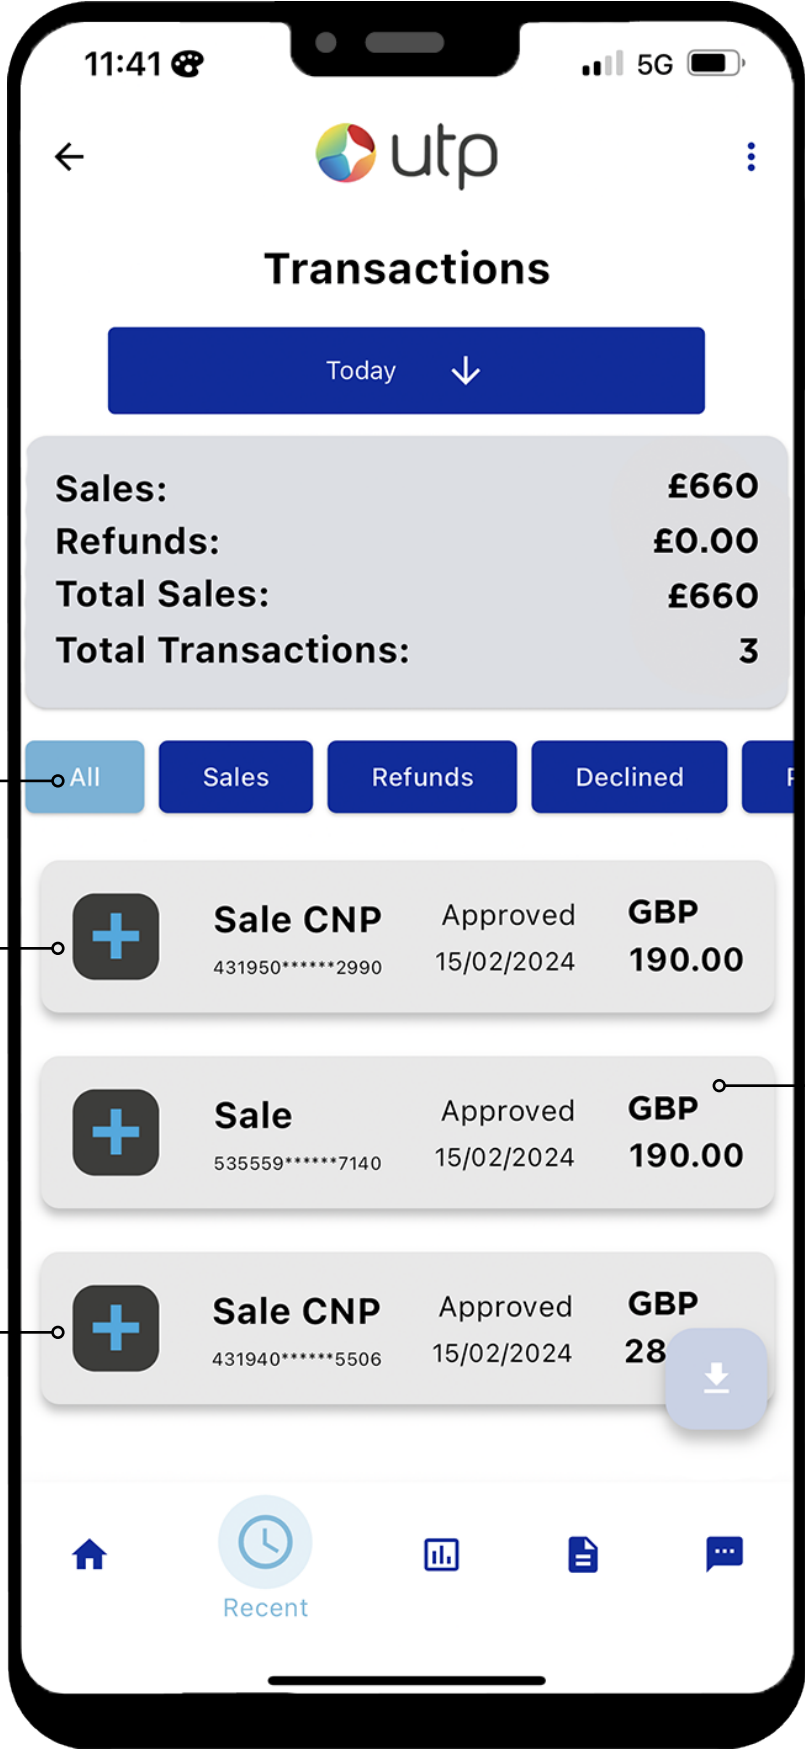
11:41

5G

utp

Transactions

Today

Sales: £660
Refunds: £0.00
Total Sales: £660
Total Transactions: 3

All
Sales
Refunds
Declined
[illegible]

Sale CNP
431950******2990
Approved
15/02/2024
GBP
190.00

Sale
535559******7140
Approved
15/02/2024
GBP
190.00

Sale CNP
431940******5506
Approved
15/02/2024
GBP
28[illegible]

Recent